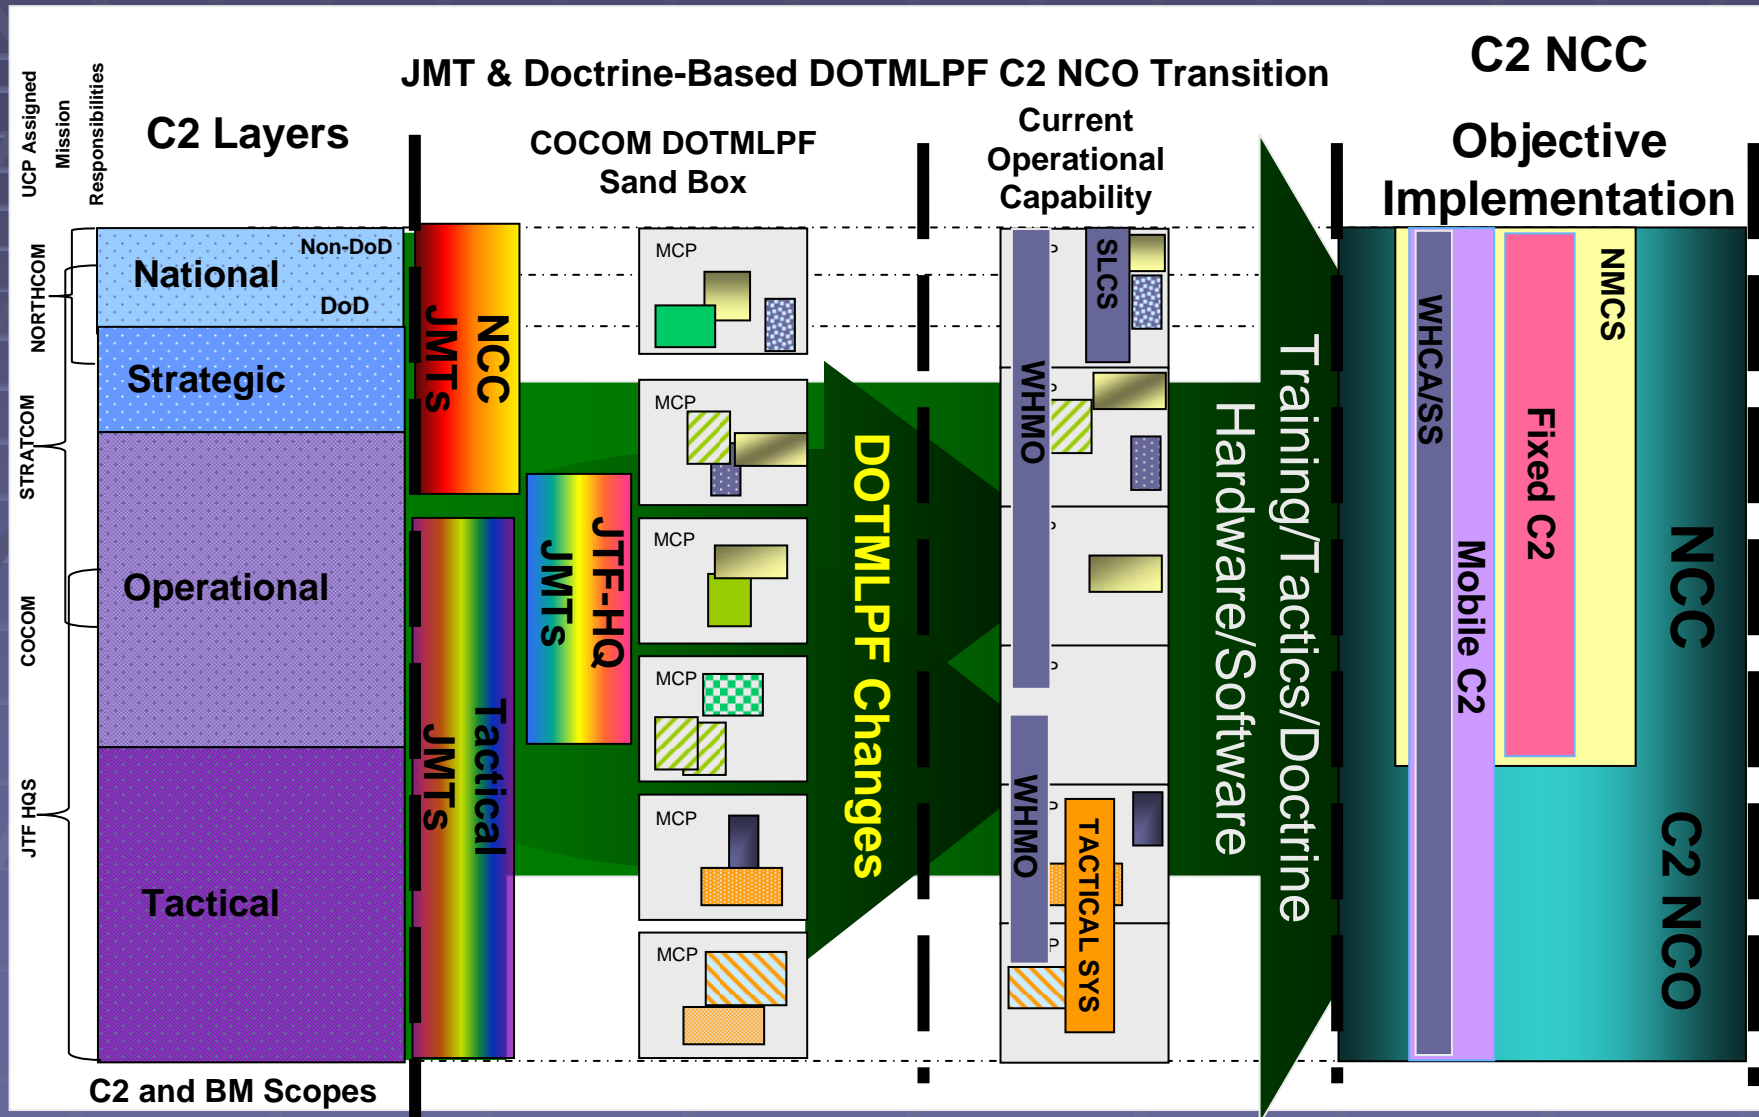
UCP Assigned Mission Responsibilities

C2 Layers

JMT & Doctrine-Based DOTMLPF C2 NCO Transition

C2 NCC

COCOM DOTMLPF Sand Box

Current Operational Capability

Objective Implementation

NORTHCOM

STRATCOM

COCOM

JTF HQS

National

Non-DoD

DoD

Strategic

Operational

Tactical

C2 and BM Scopes

NCC JMTs

Tactical JMTs

JTF-HQ JMTs

MCP

MCP

MCP

MCP

MCP

MCP

DOTMLPF Changes

WHMO

WHMO

SLCS

TACTICAL SYS

Training/Tactics/Doctrine Hardware/Software

WHCA/SS

Mobile C2

Fixed C2

NMCS

NCC

C2 NCO